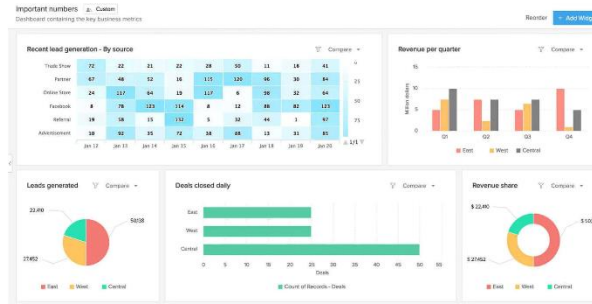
Important numbers Custom
Dashboard containing the key business metrics

Reorder + Add Widg

Recent lead generation - By source
Compare

| | | | | | | | | |
|---|---|---|---|---|---|---|---|---|
| Trade Show | 72 | 22 | 21 | 28 | 73 | 11 | 18 | 41 |
| Partner | 67 | 48 | 52 | 16 | 115 | 120 | 96 | 38 |
| Online Store | 24 | 117 | 64 | 19 | 117 | 40 | 86 | 19 |
| Facebook | 8 | 78 | 123 | 114 | 8 | 57 | 86 | 32 |
| Referral | 19 | 35 | 125 | 15 | 78 | 58 | 75 | 76 |
| Advertisement | 58 | 92 | 35 | 72 | 38 | 63 | 19 | 28 |
| | Jan 12 | Jan 13 | Jan 14 | Jan 15 | Jan 17 | Jan 18 | Jan 19 | Jan 20 |

1/1

Revenue per quarter
Compare
15
10
5
0
Million dollars
Q1 Q2 Q3 Q4
East West Central

Leads generated
Compare
22,480
50,128
27,452
East West Central

Deals closed daily
Compare
East
West
Central
0 5 10 15 20 25 30 35 40 45 50 55
Deals
Count of Records - Deals

Revenue share
Compare
$ 22,480
$ 27,452
East West Central